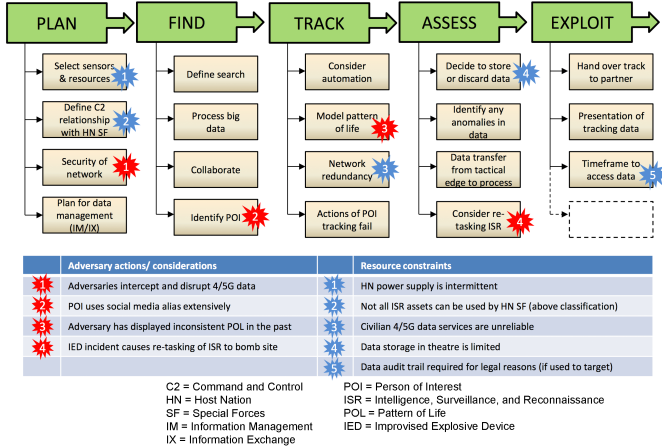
PLAN

Select sensors & resources 1

Define C2 relationship with HN SF 2

Security of network 1

Plan for data management (IM/IX)

FIND

Define search

Process big data

Collaborate

Identify POI 2

TRACK

Consider automation

Model pattern of life 3

Network redundancy 3

Actions of POI tracking fail

ASSESS

Decide to store or discard data 4

Identify any anomalies in data

Data transfer from tactical edge to process

Consider re-tasking ISR 4

EXPLOIT

Hand over track to partner

Presentation of tracking data

Timeframe to access data 5

| | Adversary actions/ considerations | | Resource constraints |
|---|---|---|---|
| 1 | Adversaries intercept and disrupt 4/5G data | 1 | HN power supply is intermittent |
| 2 | POI uses social media alias extensively | 2 | Not all ISR assets can be used by HN SF (above classification) |
| 3 | Adversary has displayed inconsistent POL in the past | 3 | Civilian 4/5G data services are unreliable |
| 4 | IED incident causes re-tasking of ISR to bomb site | 4 | Data storage in theatre is limited |
| | | 5 | Data audit trail required for legal reasons (if used to target) |

C2 = Command and Control
HN = Host Nation
SF = Special Forces
IM = Information Management
IX = Information Exchange

POI = Person of Interest
ISR = Intelligence, Surveillance, and Reconnaissance
POL = Pattern of Life
IED = Improvised Explosive Device